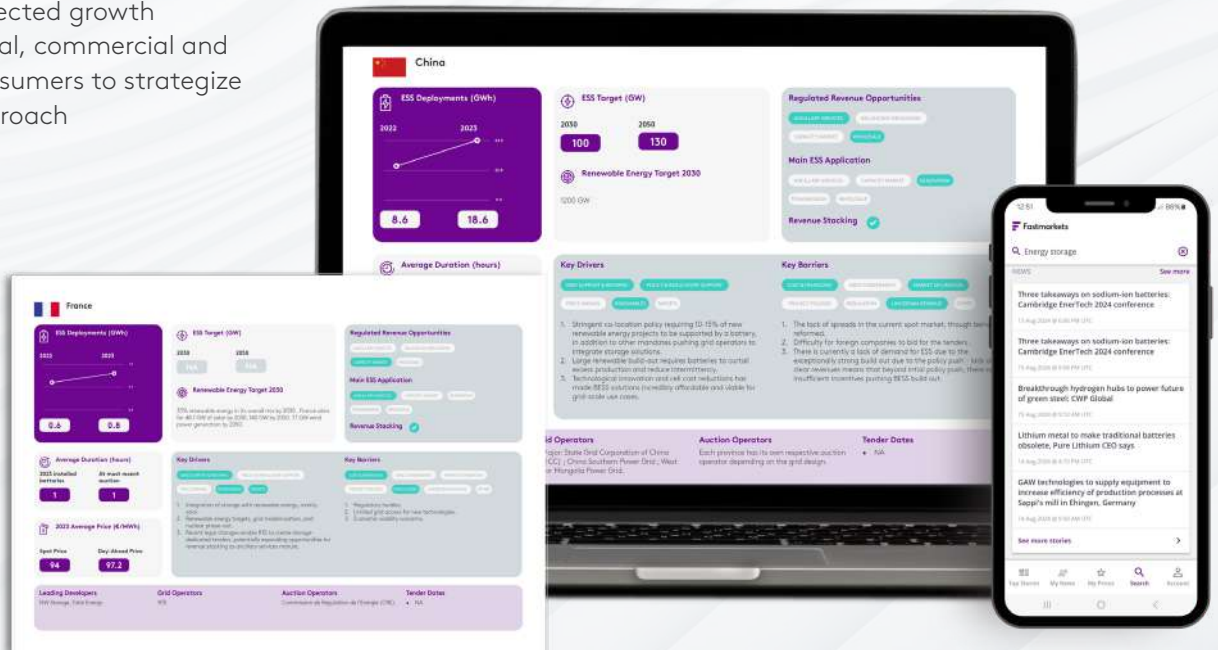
ected growth
al, commercial and
sumers to strategize
roach

China

ESS Deployments (GWh)

2022 2023

8.6 18.6

ESS Target (GW)

2030 2050

100 130

Renewable Energy Target 2030

1200 GW

Regulated Revenue Opportunities

Main ESS Application

Revenue Stacking

Average Duration (hours)

Key Drivers

1. Stringent co-location policy requiring 10-15% of new renewable energy projects to be supported by a battery, in addition to other mandates pushing grid operators to integrate storage solutions.
2. Large renewable build-out requires batteries to curtail excess production and reduce intermittency.
3. Technological innovation and cell cost reductions has made BESS solutions incredibly affordable and viable for grid-scale use cases.

Key Barriers

1. The lack of spreads in the current spot market, through being reformed.
2. Difficulty for foreign companies to bid for the tenders.
3. There is currently a lack of demand for ESS due to the exceptionally strong build out due to the policy push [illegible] clear revenues means that beyond initial policy push, there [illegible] insufficient incentives pushing BESS build out.

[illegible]id Operators
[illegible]ajor: State Grid Corporation of China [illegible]CC) ; China Southern Power Grid ; West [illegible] Mongolia Power Grid.

Auction Operators
Each province has its own respective auction operator depending on the grid design.

Tender Dates
• NA

France

ESS Deployments (GWh)

2023 2025

0.6 0.8

ESS Target (GW)

2030 2050

Renewable Energy Target 2030

Regulated Revenue Opportunities

Main ESS Application

Revenue Stacking

Average Duration (hours)

2023 installed batteries
At most recent auction

1 1

2023 Average Price (€/MWh)

Spot Price Day Ahead Price

94 97.2

Key Drivers

Key Barriers

Leading Developers

Grid Operators

Auction Operators

Tender Dates
• NA

12:51

Fastmarkets

Energy storage

NEWS See more

Three takeaways on sodium-ion batteries: Cambridge EnerTech 2024 conference

Three takeaways on sodium-ion batteries: Cambridge EnerTech 2024 conference

Breakthrough hydrogen hubs to power future of green steel: CWP Global

Lithium metal to make traditional batteries obsolete, Pure Lithium CEO says

GAW technologies to supply equipment to increase efficiency of production processes at Sappi's mill in Ehingen, Germany

See more stories

Top Stories My News My Prices Search Account